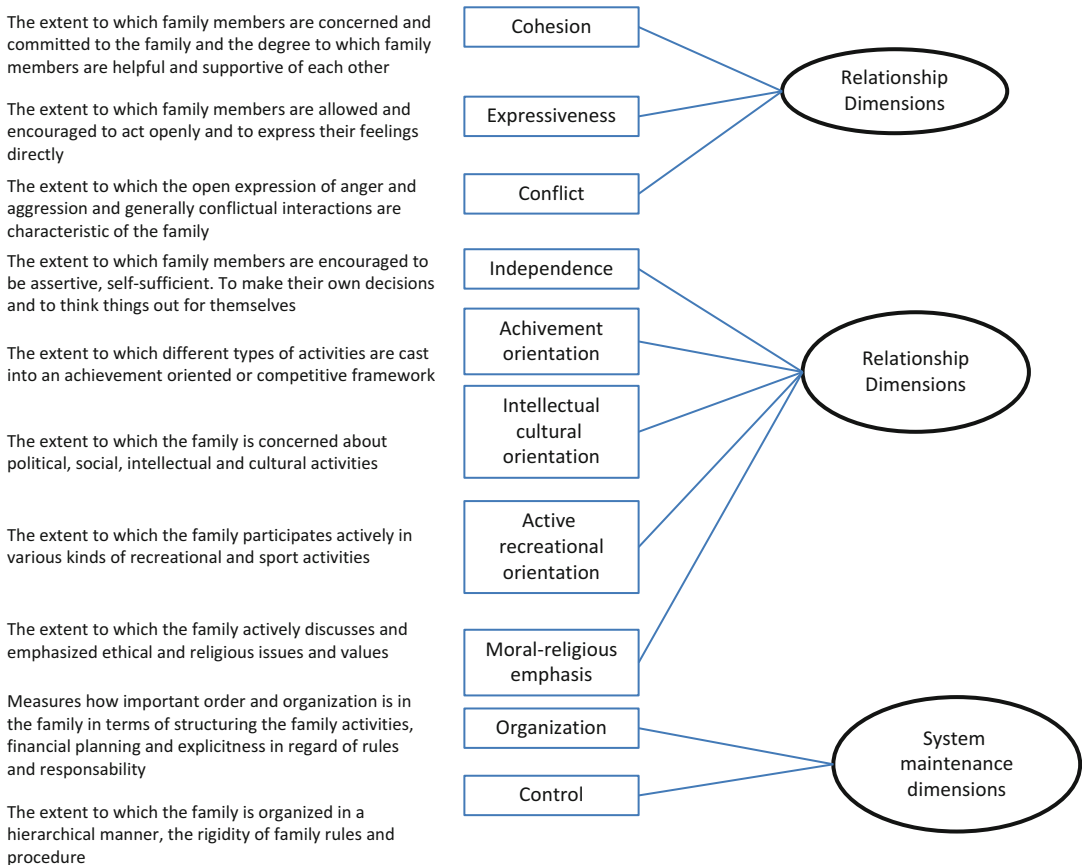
The extent to which family members are concerned and committed to the family and the degree to which family members are helpful and supportive of each other

Cohesion

The extent to which family members are allowed and encouraged to act openly and to express their feelings directly

Expressiveness

Relationship Dimensions

The extent to which the open expression of anger and aggression and generally conflictual interactions are characteristic of the family

Conflict

The extent to which family members are encouraged to be assertive, self-sufficient. To make their own decisions and to think things out for themselves

Independence

The extent to which different types of activities are cast into an achievement oriented or competitive framework

Achivement orientation

Relationship Dimensions

The extent to which the family is concerned about political, social, intellectual and cultural activities

Intellectual cultural orientation

The extent to which the family participates actively in various kinds of recreational and sport activities

Active recreational orientation

The extent to which the family actively discusses and emphasized ethical and religious issues and values

Moral-religious emphasis

Measures how important order and organization is in the family in terms of structuring the family activities, financial planning and explicitness in regard of rules and responsability

Organization

System maintenance dimensions

The extent to which the family is organized in a hierarchical manner, the rigidity of family rules and procedure

Control